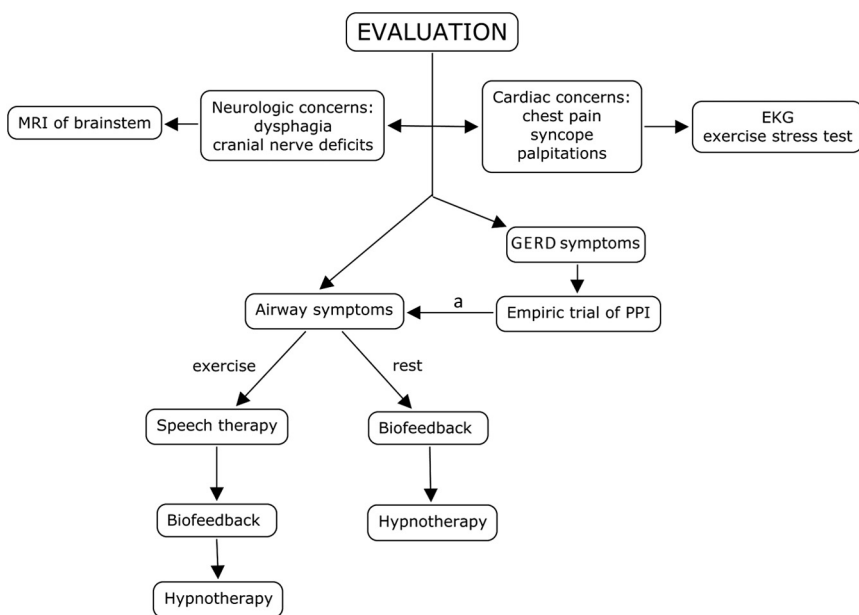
EVALUATION

MRI of brainstem

Neurologic concerns:
dysphagia
cranial nerve deficits

Cardiac concerns:
chest pain
syncope
palpitations

EKG
exercise stress test

GERD symptoms

Empiric trial of PPI

a

Airway symptoms

exercise

rest

Speech therapy

Biofeedback

Biofeedback

Hypnotherapy

Hypnotherapy